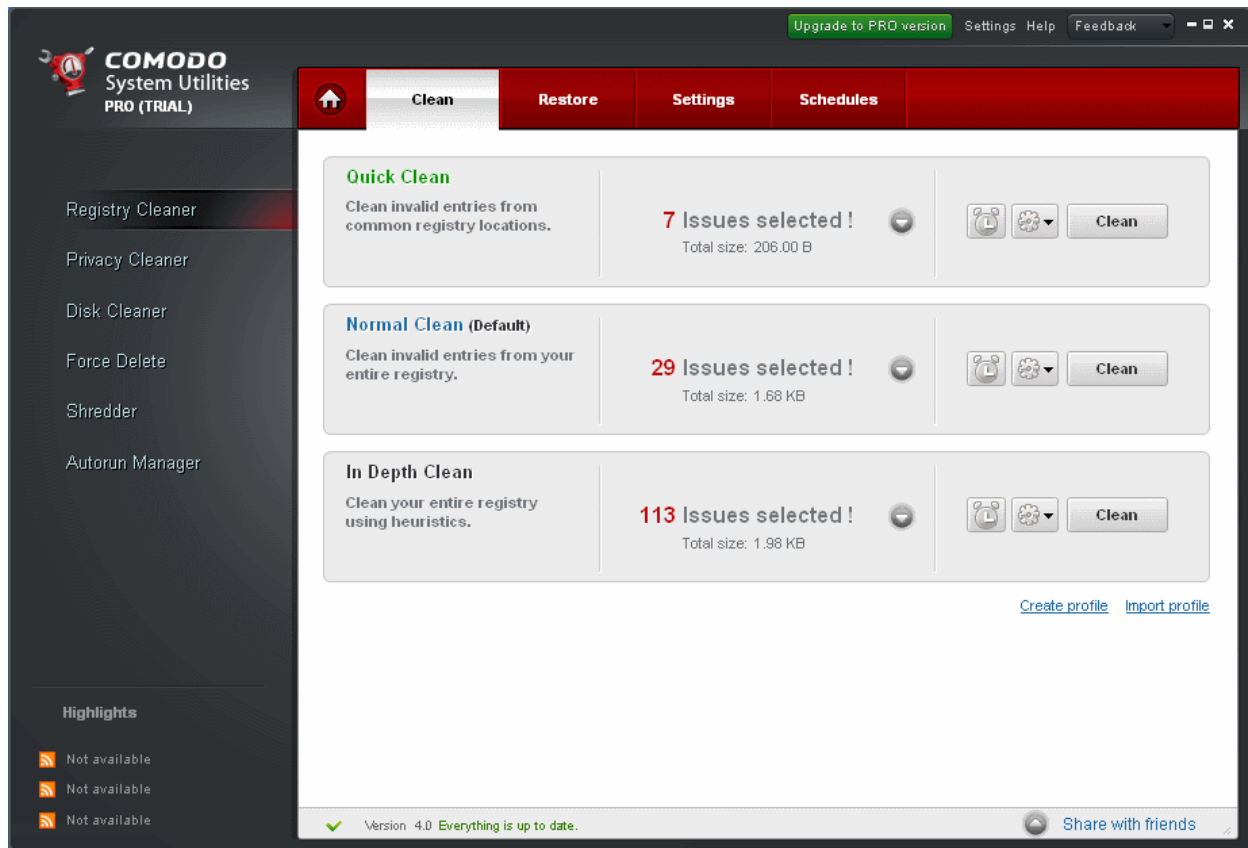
Upgrade to PRO version Settings Help Feedback

COMODO
System Utilities
PRO (TRIAL)

Clean Restore Settings Schedules

Registry Cleaner
Privacy Cleaner
Disk Cleaner
Force Delete
Shredder
Autorun Manager

Quick Clean
Clean invalid entries from common registry locations.
7 Issues selected !
Total size: 206.00 B
Clean

Normal Clean (Default)
Clean invalid entries from your entire registry.
29 Issues selected !
Total size: 1.68 KB
Clean

In Depth Clean
Clean your entire registry using heuristics.
113 Issues selected !
Total size: 1.98 KB
Clean

Create profile Import profile

Highlights
Not available
Not available
Not available

Version 4.0 Everything is up to date.
Share with friends